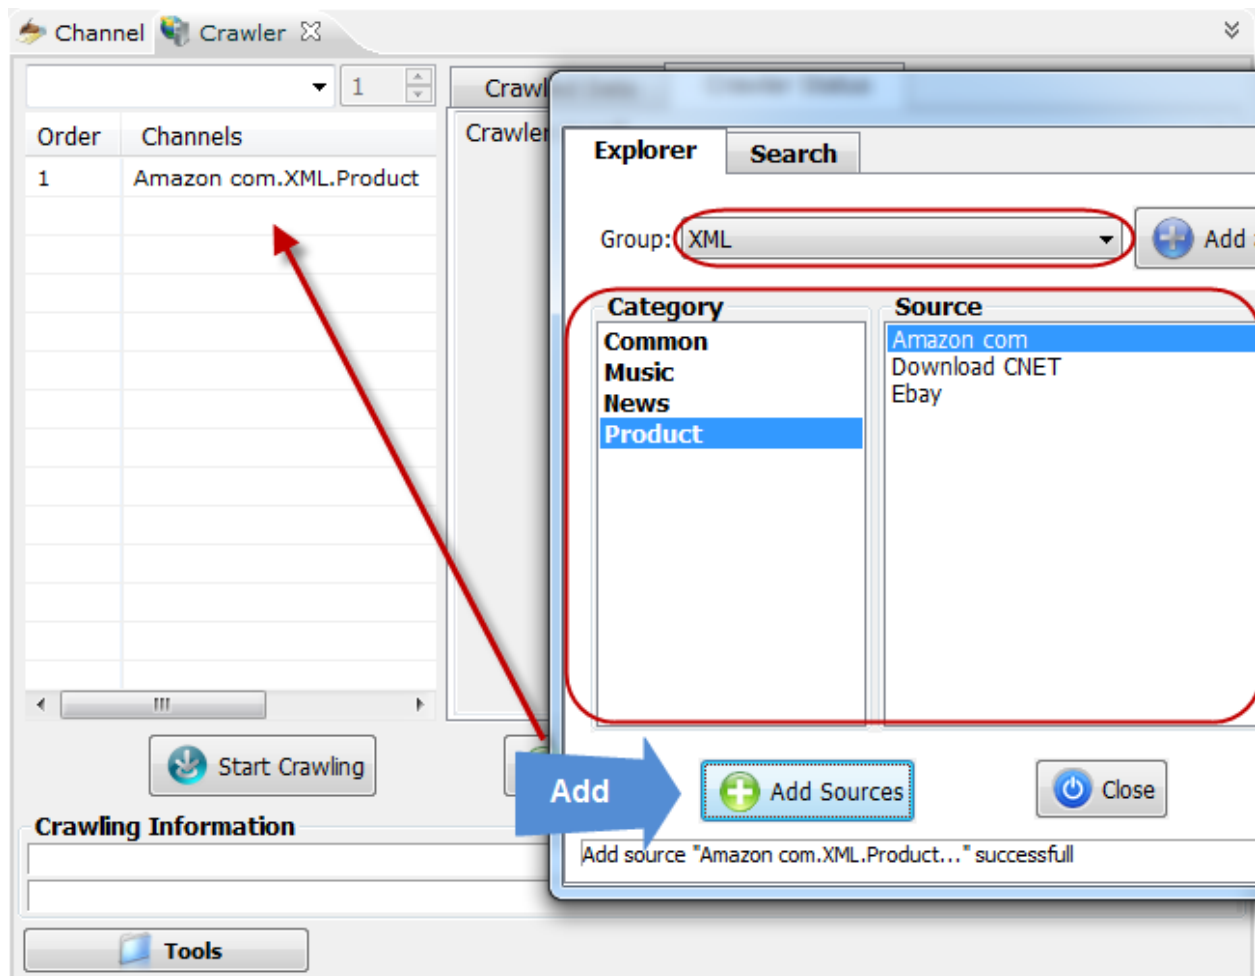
Channel Crawler

1

Crawl

Crawler

| Order | Channels |
|---|---|
| 1 | Amazon com.XML.Product |

Start Crawling

Crawling Information

Tools

Explorer Search

Group: XML

Add

Category
Common
Music
News
Product

Source
Amazon com
Download CNET
Ebay

Add

Add Sources

Close

Add source "Amazon com.XML.Product..." successfull